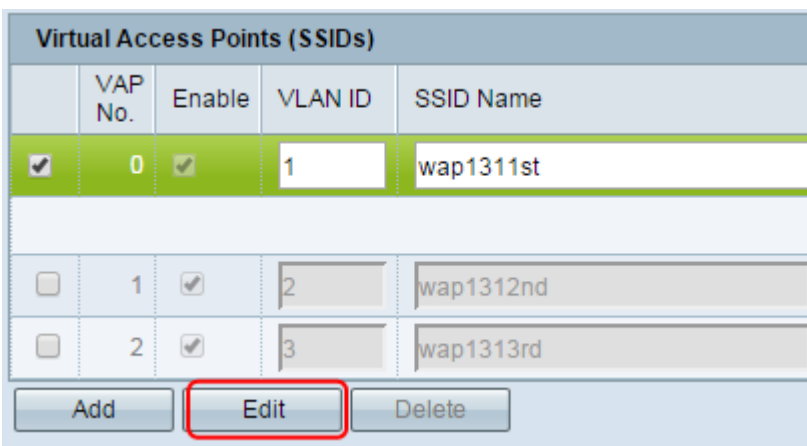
Virtual Access Points (SSIDs)

| | VAP No. | Enable | VLAN ID | SSID Name |
|---|---|---|---|---|
| | 0 | | 1 | wap1311st |
| | | | | |
| | 1 | | 2 | wap1312nd |
| | 2 | | 3 | wap1313rd |

Add Edit Delete